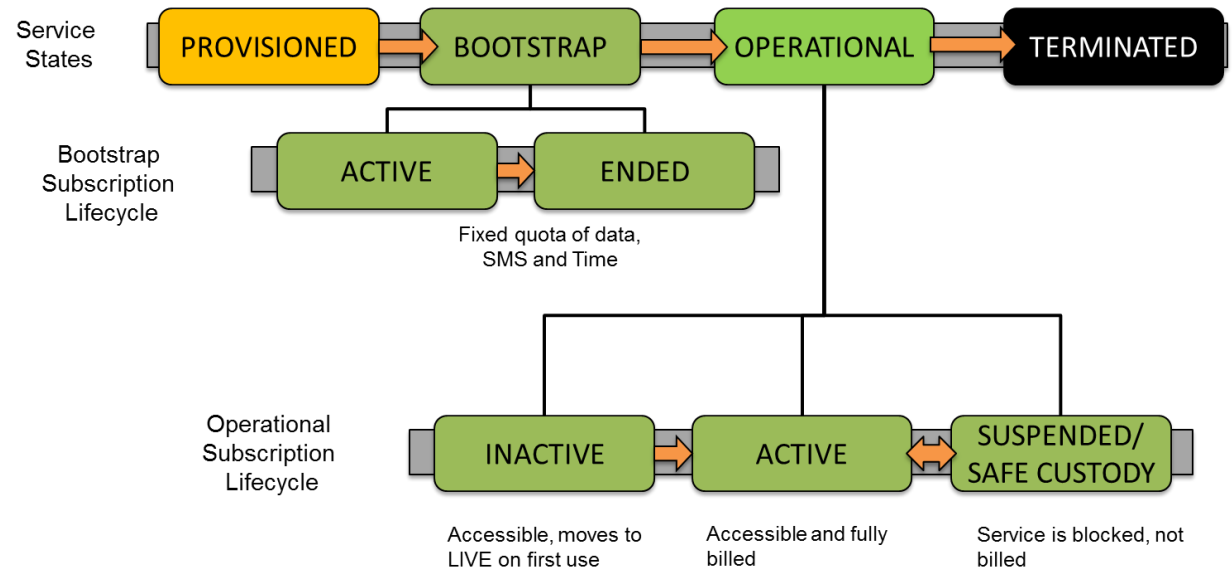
Service States

PROVISIONED

BOOTSTRAP

OPERATIONAL

TERMINATED

Bootstrap Subscription Lifecycle

ACTIVE

ENDED

Fixed quota of data, SMS and Time

Operational Subscription Lifecycle

INACTIVE

ACTIVE

SUSPENDED/ SAFE CUSTODY

Accessible, moves to LIVE on first use

Accessible and fully billed

Service is blocked, not billed